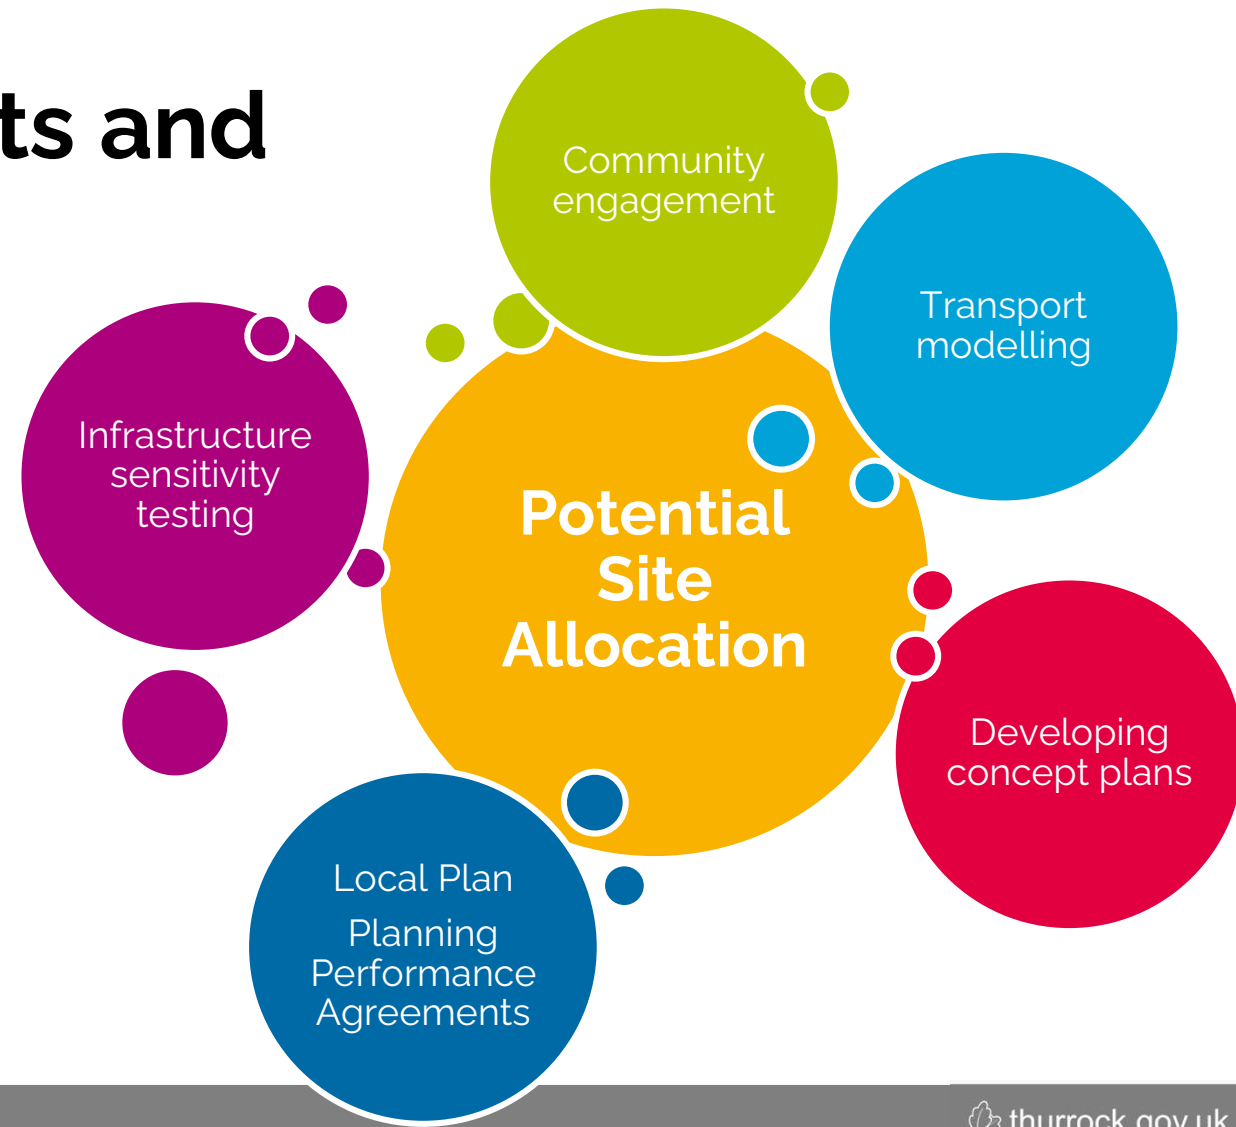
ts and

Community engagement

Transport modelling

Infrastructure sensitivity testing

Potential Site Allocation

Developing concept plans

Local Plan

Planning Performance Agreements

thurrock.gov.uk